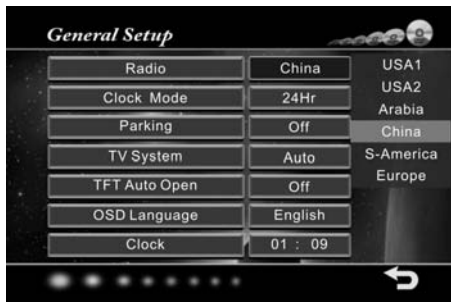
General Setup

| | |
|---|---|
| Radio | China |
| Clock Mode | 24Hr |
| Parking | Off |
| TV System | Auto |
| TFT Auto Open | Off |
| OSD Language | English |
| Clock | 01 : 09 |

USA1
USA2
Arabia
China
S-America
Europe